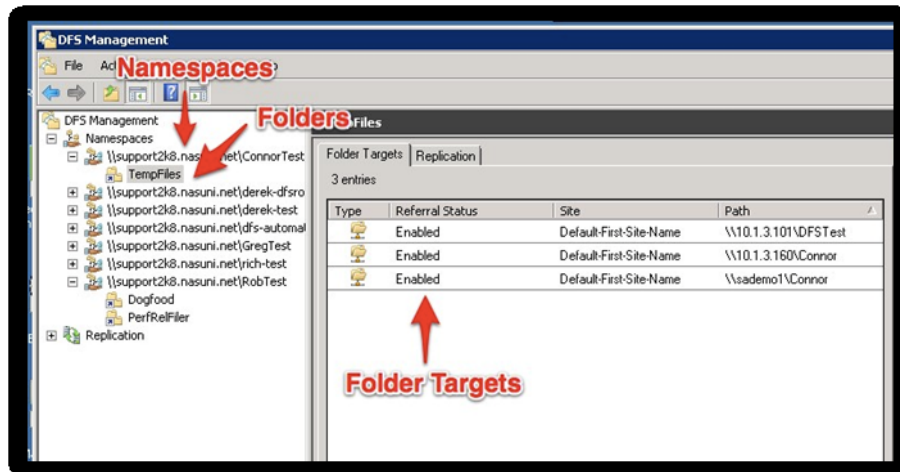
DFS Management

File Ac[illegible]

Namespaces

Folders

DFS Management
Namespaces
\\support2k8.nas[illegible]net\ConnorTest
TempFiles
\\support2k8.nasuni.net\derek-dfsro
\\support2k8.nasuni.net\derek-test
\\support2k8.nasuni.net\dfs-automal
\\support2k8.nasuni.net\GregTest
\\support2k8.nasuni.net\rich-test
\\support2k8.nasuni.net\RobTest
Dogfood
PerfRelFiler
Replication

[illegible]Files

Folder Targets | Replication

3 entries

| Type | Referral Status | Site | Path |
|---|---|---|---|
| | Enabled | Default-First-Site-Name | \\10.1.3.101\DFSTest |
| | Enabled | Default-First-Site-Name | \\10.1.3.160\Connor |
| | Enabled | Default-First-Site-Name | \\sademo1\Connor |

Folder Targets